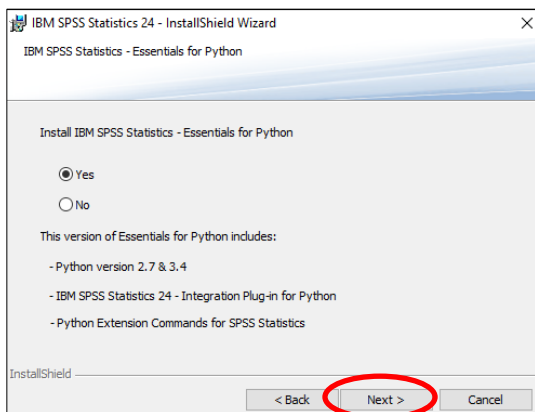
IBM SPSS Statistics 24 - InstallShield Wizard

×

IBM SPSS Statistics - Essentials for Python

Install IBM SPSS Statistics - Essentials for Python

Yes

No

This version of Essentials for Python includes:

- Python version 2.7 & 3.4

- IBM SPSS Statistics 24 - Integration Plug-in for Python

- Python Extension Commands for SPSS Statistics

InstallShield

< Back

Next >

Cancel